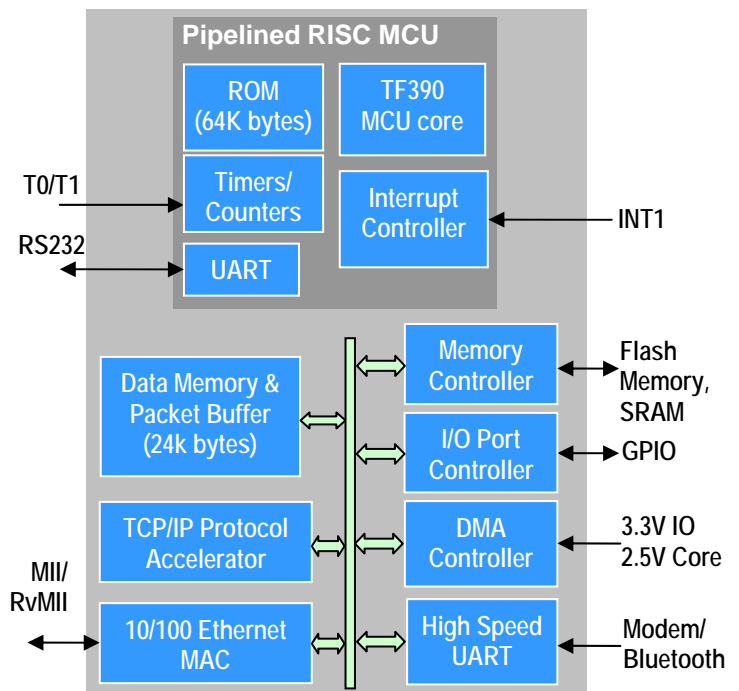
Pipelined RISC MCU

ROM (64K bytes)

TF390 MCU core

T0/T1

Timers/ Counters

Interrupt Controller

INT1

RS232

UART

Data Memory & Packet Buffer (24k bytes)

Memory Controller

Flash Memory, SRAM

I/O Port Controller

GPIO

TCP/IP Protocol Accelerator

DMA Controller

3.3V IO 2.5V Core

MII/ RvMII

10/100 Ethernet MAC

High Speed UART

Modem/ Bluetooth